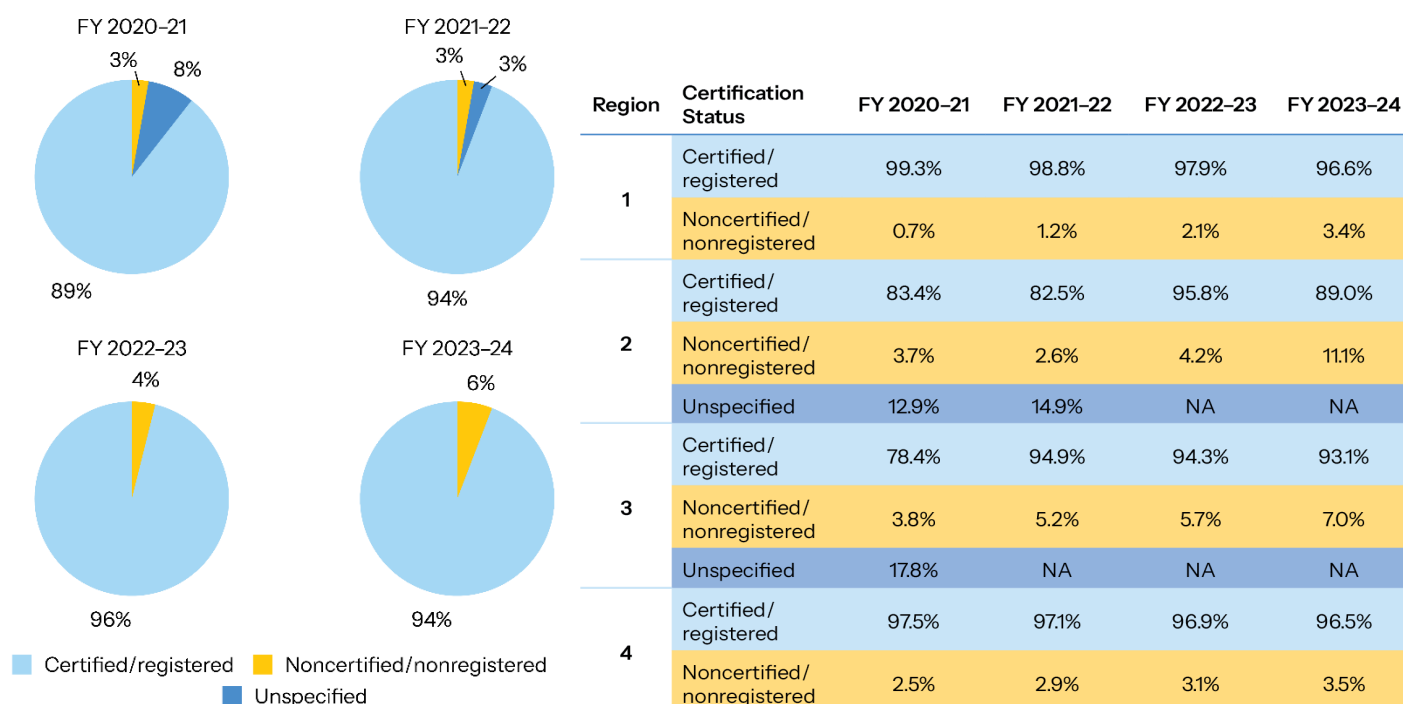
FY 2020–21

3%
8%
89%

FY 2021–22

3%
3%
94%

FY 2022–23

4%
96%

FY 2023–24

6%
94%

Certified/registered Noncertified/nonregistered Unspecified

| Region | Certification Status | FY 2020–21 | FY 2021–22 | FY 2022–23 | FY 2023–24 |
|---|---|---|---|---|---|
| 1 | Certified/registered | 99.3% | 98.8% | 97.9% | 96.6% |
| | Noncertified/nonregistered | 0.7% | 1.2% | 2.1% | 3.4% |
| 2 | Certified/registered | 83.4% | 82.5% | 95.8% | 89.0% |
| | Noncertified/nonregistered | 3.7% | 2.6% | 4.2% | 11.1% |
| | Unspecified | 12.9% | 14.9% | NA | NA |
| 3 | Certified/registered | 78.4% | 94.9% | 94.3% | 93.1% |
| | Noncertified/nonregistered | 3.8% | 5.2% | 5.7% | 7.0% |
| | Unspecified | 17.8% | NA | NA | NA |
| 4 | Certified/registered | 97.5% | 97.1% | 96.9% | 96.5% |
| | Noncertified/nonregistered | 2.5% | 2.9% | 3.1% | 3.5% |